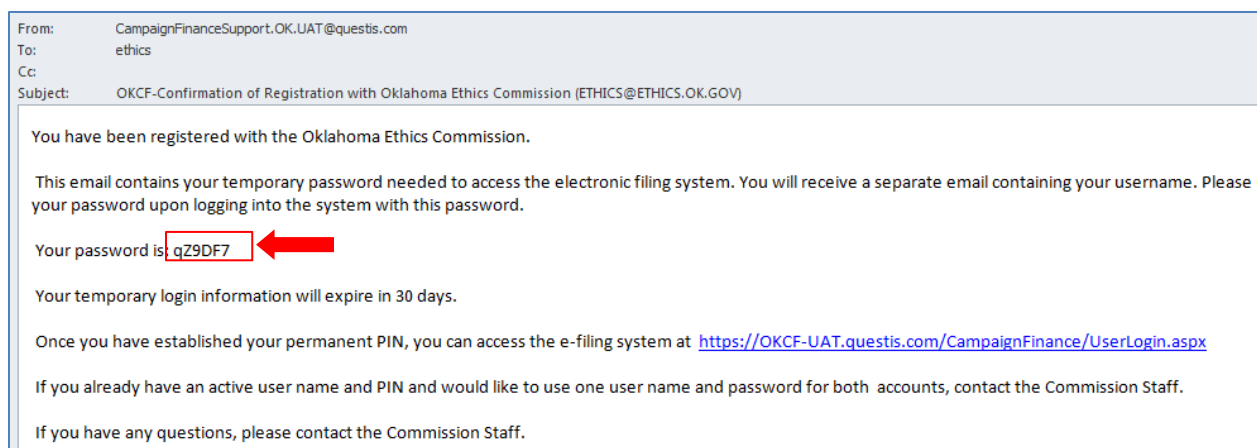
From: CampaignFinanceSupport.OK.UAT@questis.com
To: ethics
Cc:
Subject: OKCF-Confirmation of Registration with Oklahoma Ethics Commission (ETHICS@ETHICS.OK.GOV)

You have been registered with the Oklahoma Ethics Commission.

This email contains your temporary password needed to access the electronic filing system. You will receive a separate email containing your username. Please your password upon logging into the system with this password.

Your password is: qZ9DF7

Your temporary login information will expire in 30 days.

Once you have established your permanent PIN, you can access the e-filing system at https://OKCF-UAT.questis.com/CampaignFinance/UserLogin.aspx

If you already have an active user name and PIN and would like to use one user name and password for both accounts, contact the Commission Staff.

If you have any questions, please contact the Commission Staff.